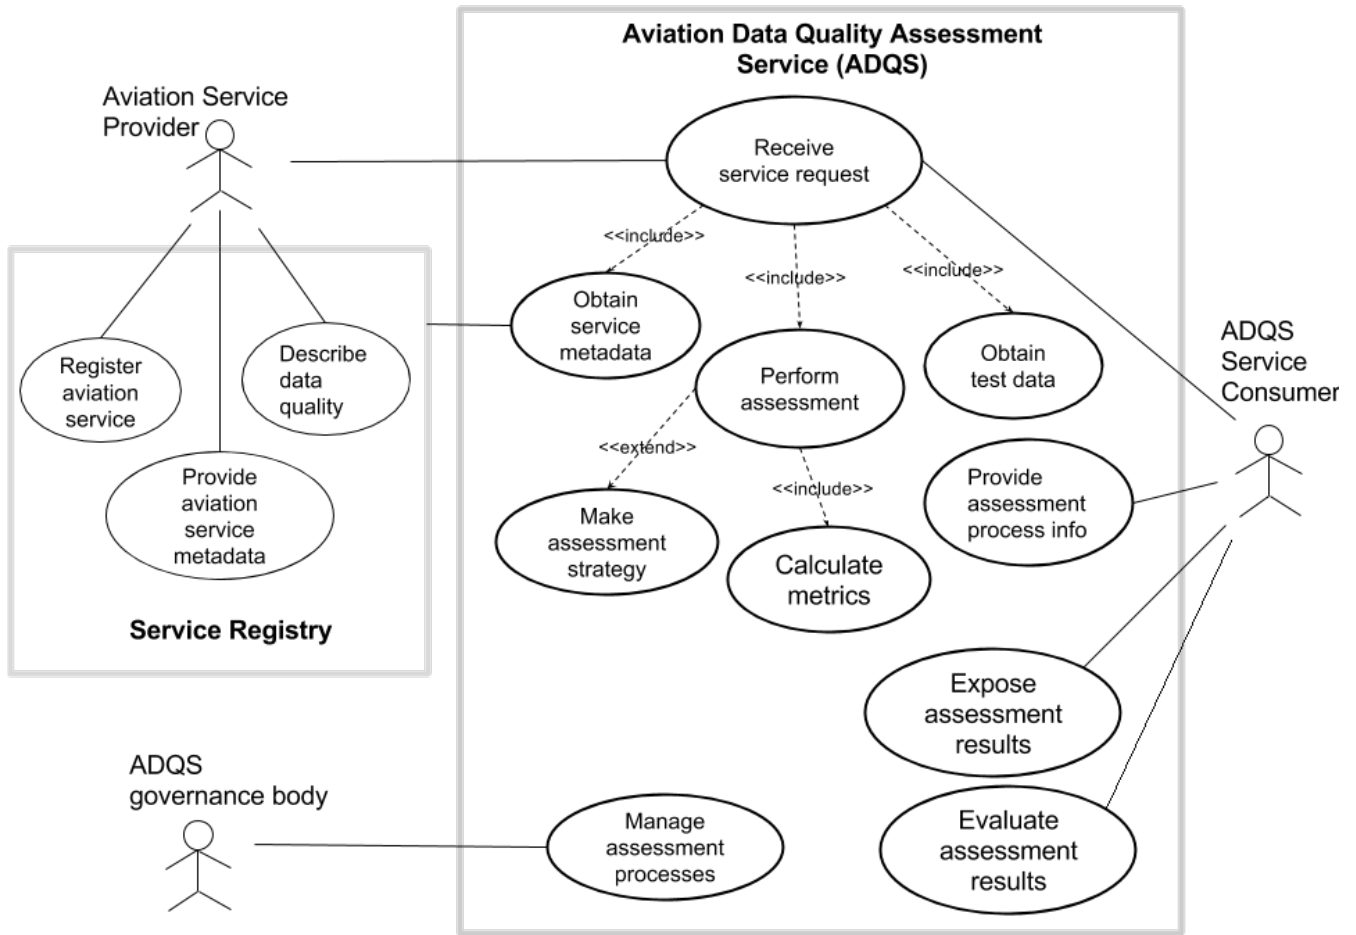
Aviation Data Quality Assessment Service (ADQS)

Aviation Service Provider

Receive service request

<<include>>

<<include>>

<<include>>

Obtain service metadata

Perform assessment

Obtain test data

ADQS Service Consumer

Register aviation service

Describe data quality

Provide aviation service metadata

Service Registry

<<extend>>

<<include>>

Make assessment strategy

Calculate metrics

Provide assessment process info

Expose assessment results

ADQS governance body

Manage assessment processes

Evaluate assessment results